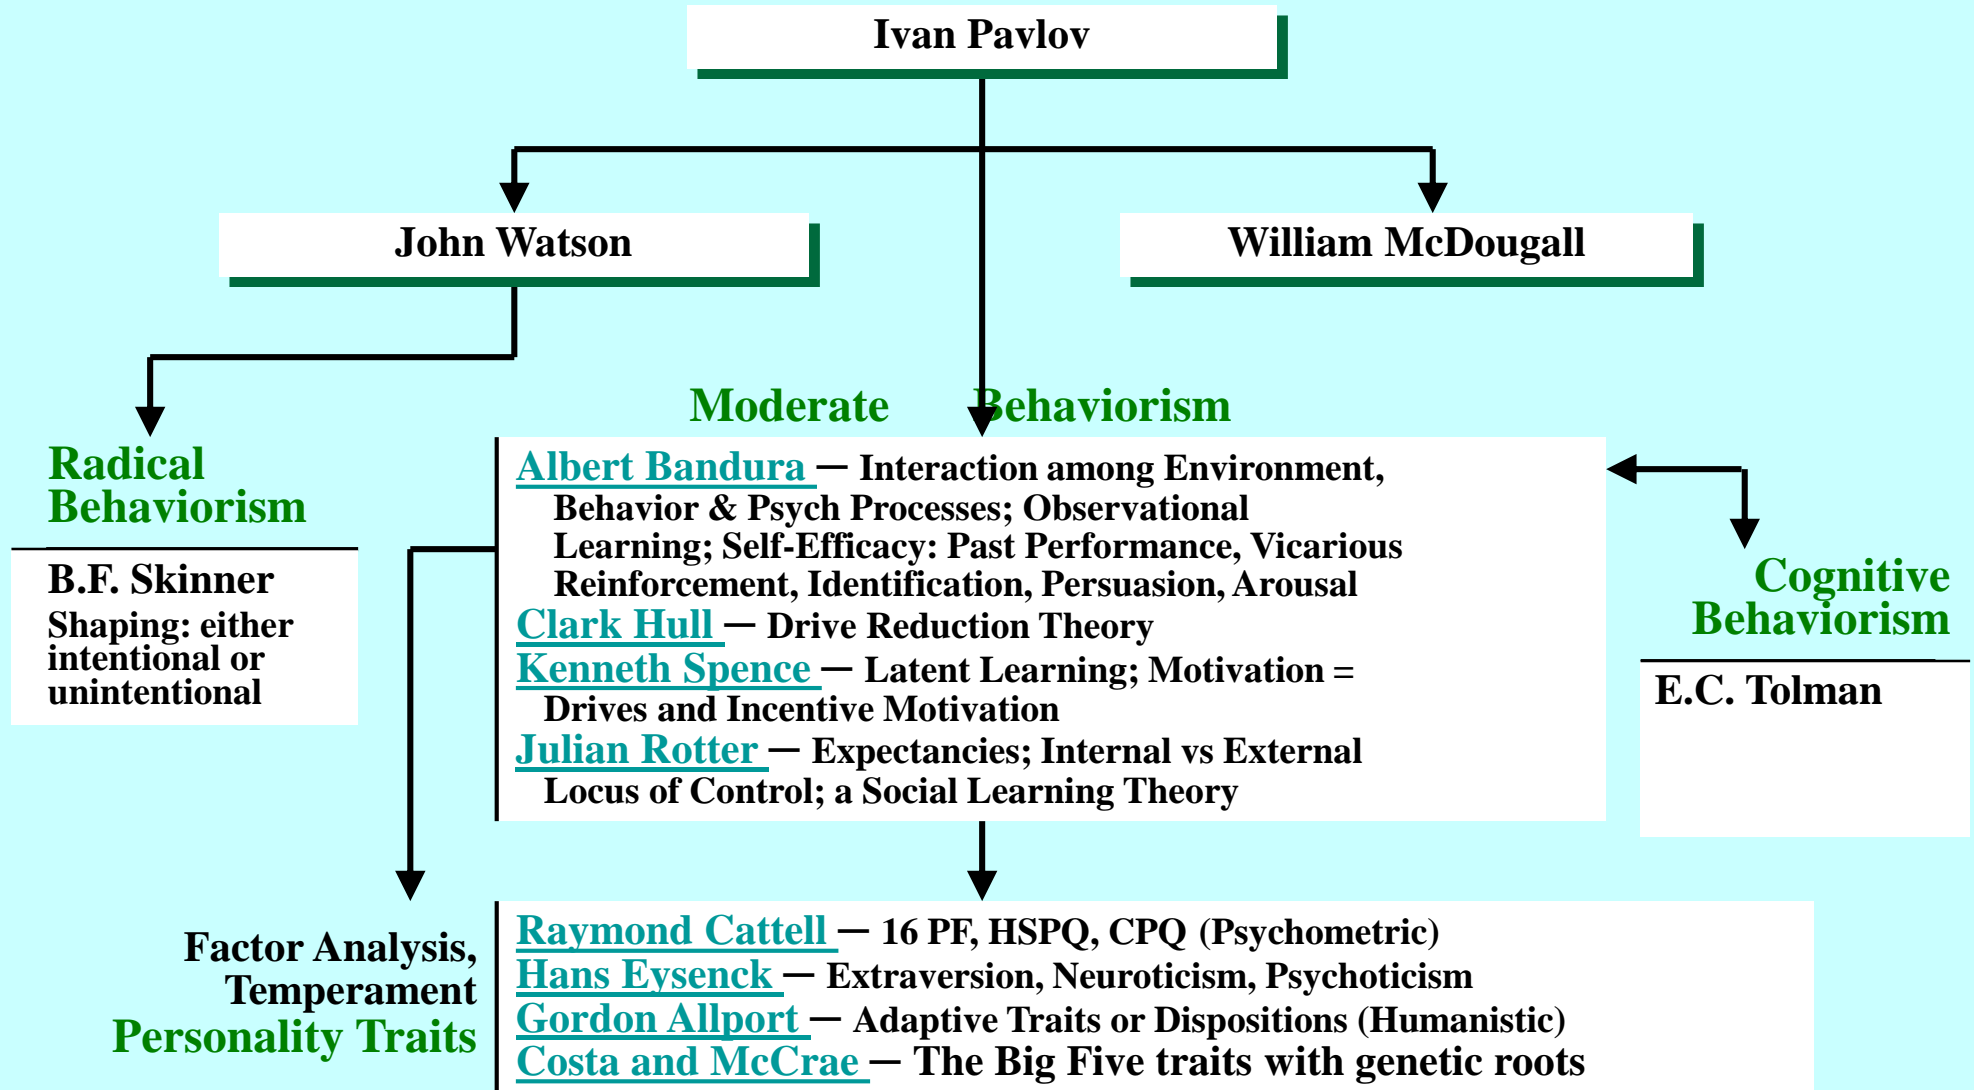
Ivan Pavlov

John Watson

William McDougall

Radical Behaviorism

B.F. Skinner

Shaping: either intentional or unintentional

Moderate Behaviorism

Albert Bandura — Interaction among Environment, Behavior & Psych Processes; Observational Learning; Self-Efficacy: Past Performance, Vicarious Reinforcement, Identification, Persuasion, Arousal

Clark Hull — Drive Reduction Theory

Kenneth Spence — Latent Learning; Motivation = Drives and Incentive Motivation

Julian Rotter — Expectancies; Internal vs External Locus of Control; a Social Learning Theory

Cognitive Behaviorism

E.C. Tolman

Factor Analysis, Temperament

Personality Traits

Raymond Cattell — 16 PF, HSPQ, CPQ (Psychometric)

Hans Eysenck — Extraversion, Neuroticism, Psychoticism

Gordon Allport — Adaptive Traits or Dispositions (Humanistic)

Costa and McCrae — The Big Five traits with genetic roots